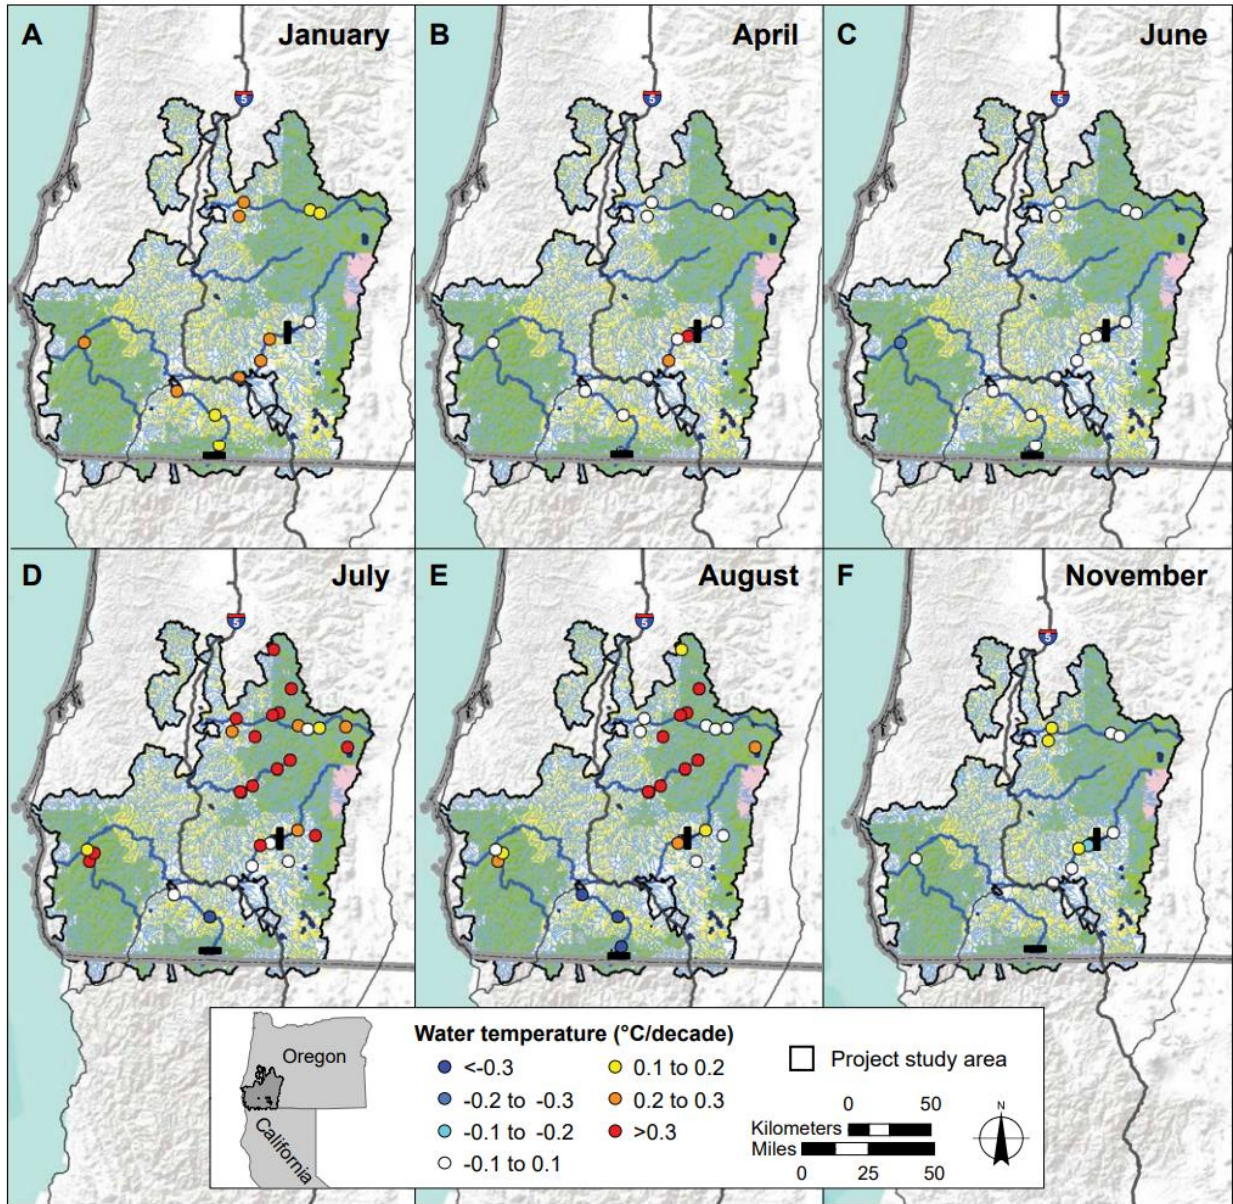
A January

5

B April

5

C June

5

D July

5

E August

5

F November

5

Oregon

California

Water temperature (°C/decade)

<-0.3

-0.2 to -0.3

-0.1 to -0.2

-0.1 to 0.1

0.1 to 0.2

0.2 to 0.3

>0.3

Project study area

0 50

Kilometers

Miles

0 25 50

N